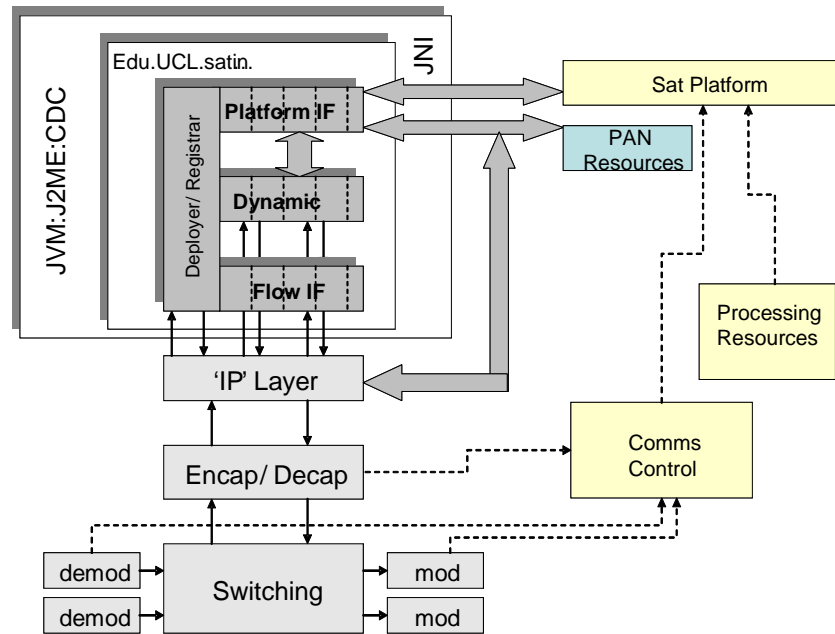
JVM:J2ME:CDC

Edu.UCL.satin.

JNI

Deployer/ Registrar

Platform IF

Dynamic

Flow IF

Sat Platform

PAN Resources

Processing Resources

'IP' Layer

Comms Control

Encap/ Decap

demod

demod

Switching

mod

mod